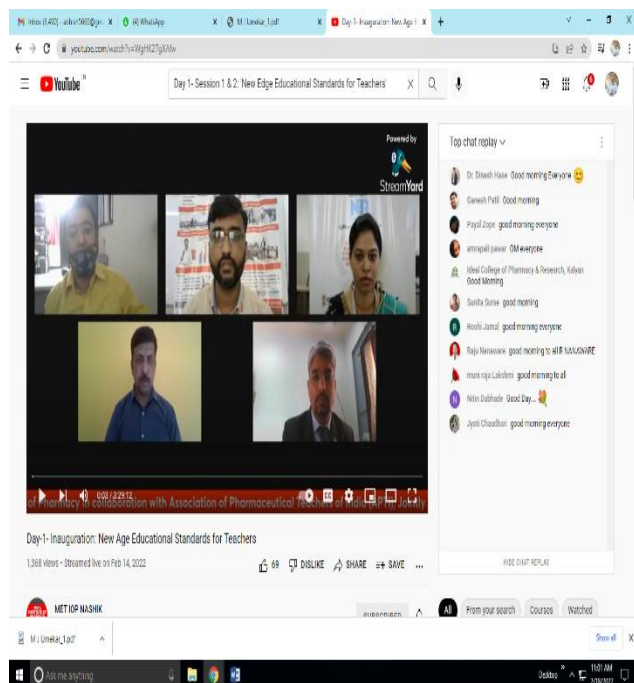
M Inbox (8,400) - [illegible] X (4) WhatsApp X M J Umekar_1.pdf X Day-1- Inauguration: New Age E X +

youtube.com/watch?v=WgHK27gKWw

YouTube IN

Day 1- Session 1 & 2: New Edge Educational Standards for Teachers

Powered by
StreamYard

of Pharmacy in collaboration with Association of Pharmaceutical Teachers of India (APTI) Jointly

0:03 / 3:29:12

Top chat replay

Dr. Dinesh Hase Good morning Everyone 😊
Ganesh Patil Good morning
Payal Zope good morning everyone
amrapali pawar GM everyone
Ideal College of Pharmacy & Research, Kalyan Good Morning
Sunita Surse good morning
Roohi Jamal good morning everyone
Raju Nanaware good morning to all R NANAWARE
muni raja Lakshmi good morning to all
Nitin Dubhade Good Day...
Jyoti Chaudhari good morning everyone

HIDE CHAT REPLAY

Day-1- Inauguration: New Age Educational Standards for Teachers

1,368 views • Streamed live on Feb 14, 2022

69 DISLIKE SHARE SAVE ...

MET IOP NASHIK

SUBSCRIBED

All From your search Courses Watched

M J Umekar_1.pdf

Show all

Ask me anything

Desktop 11:01 AM